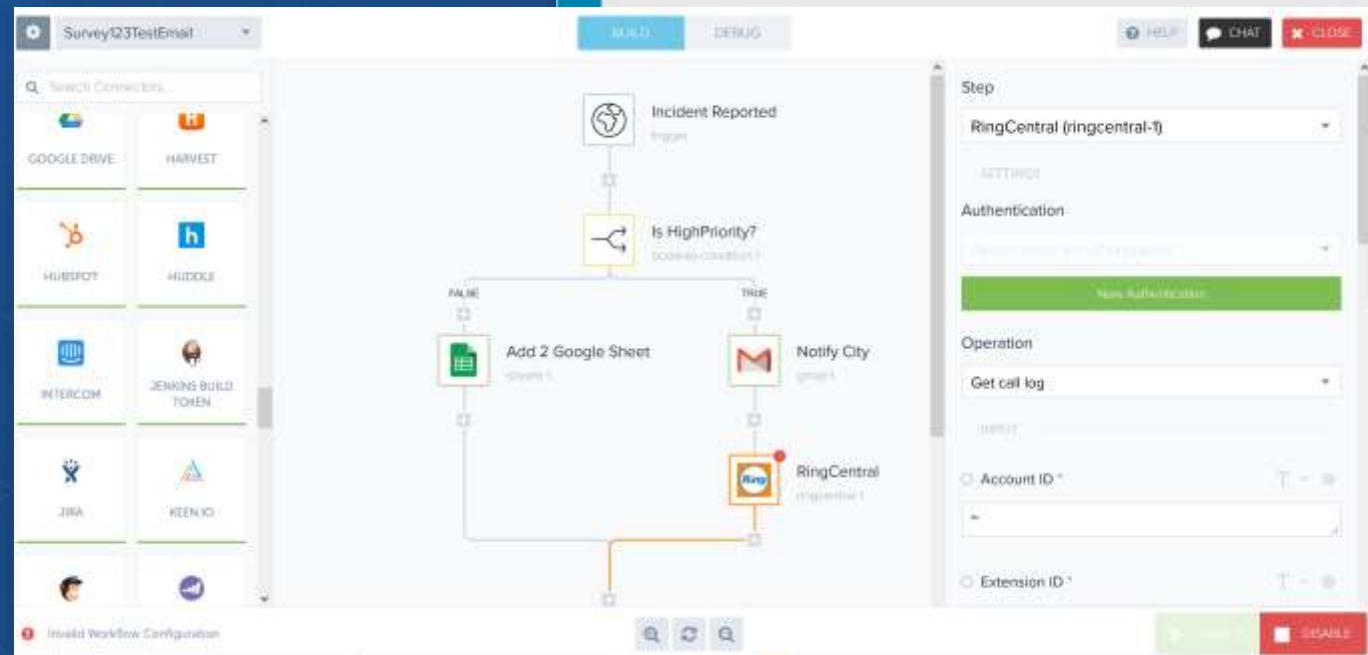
Survey123TestEmail

BUILD DEBUG

HELP CHAT CLOSE

Search Connectors...

GOOGLE DRIVE
HARVEST
HUBSPOT
HUDDLE
INTERCOM
JENKINS BUILD TOKEN
JIRA
KEEN.IO

Incident Reported
trigger

Is HighPriority?
boolean-condition-1

FALSE
TRUE

Add 2 Google Sheet
sheets-1

Notify City
gmail-1

RingCentral
ringcentral-1

Step
RingCentral (ringcentral-1)
SETTINGS
Authentication
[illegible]
New Authentication
Operation
Get call log
INPUT
Account ID *
~
Extension ID *

Invalid Workflow Configuration

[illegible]
DISABLE